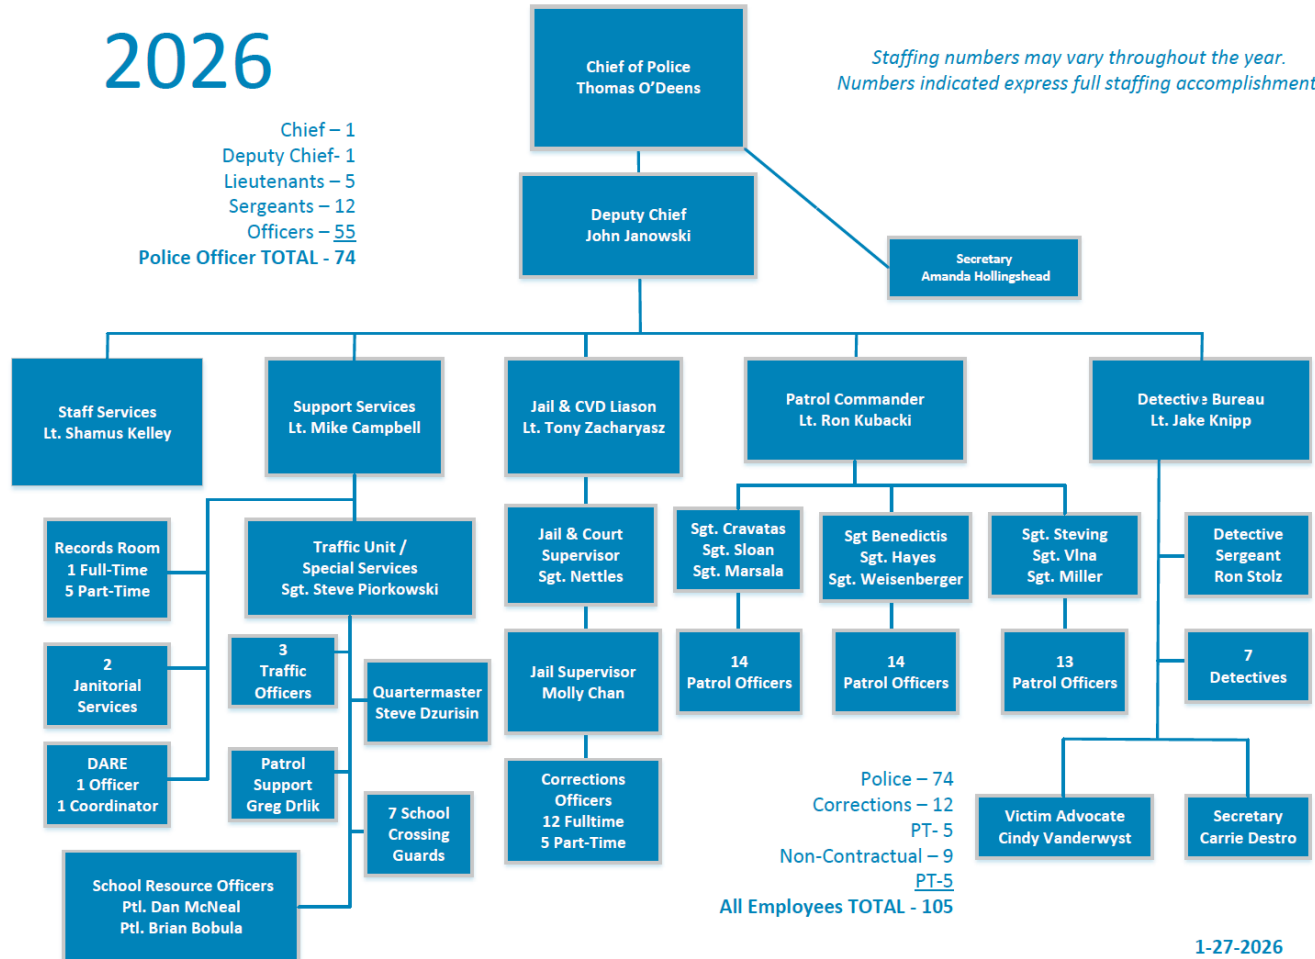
2026

Chief – 1
Deputy Chief- 1
Lieutenants – 5
Sergeants – 12
Officers – 55
Police Officer TOTAL - 74

Chief of Police
Thomas O'Deens

Staffing numbers may vary throughout the year.
Numbers indicated express full staffing accomplishment

Deputy Chief
John Janowski

Secretary
Amanda Hollingshead

Staff Services
Lt. Shamus Kelley

Support Services
Lt. Mike Campbell

Jail & CVD Liason
Lt. Tony Zacharyasz

Patrol Commander
Lt. Ron Kubacki

Detective Bureau
Lt. Jake Knipp

Records Room
1 Full-Time
5 Part-Time

Traffic Unit /
Special Services
Sgt. Steve Piorkowski

Jail & Court
Supervisor
Sgt. Nettles

Sgt. Cravatas
Sgt. Sloan
Sgt. Marsala

Sgt Benedictis
Sgt. Hayes
Sgt. Weisenberger

Sgt. Steving
Sgt. Vlna
Sgt. Miller

Detective
Sergeant
Ron Stolz

2
Janitorial
Services

3
Traffic
Officers

Quartermaster
Steve Dzurisin

Jail Supervisor
Molly Chan

14
Patrol Officers

14
Patrol Officers

13
Patrol Officers

7
Detectives

DARE
1 Officer
1 Coordinator

Patrol
Support
Greg Drlik

7 School
Crossing
Guards

Corrections
Officers
12 Fulltime
5 Part-Time

Police – 74
Corrections – 12
PT- 5
Non-Contractual – 9
PT-5
All Employees TOTAL - 105

Victim Advocate
Cindy Vanderwyst

Secretary
Carrie Destro

School Resource Officers
Ptl. Dan McNeal
Ptl. Brian Bobula

1-27-2026